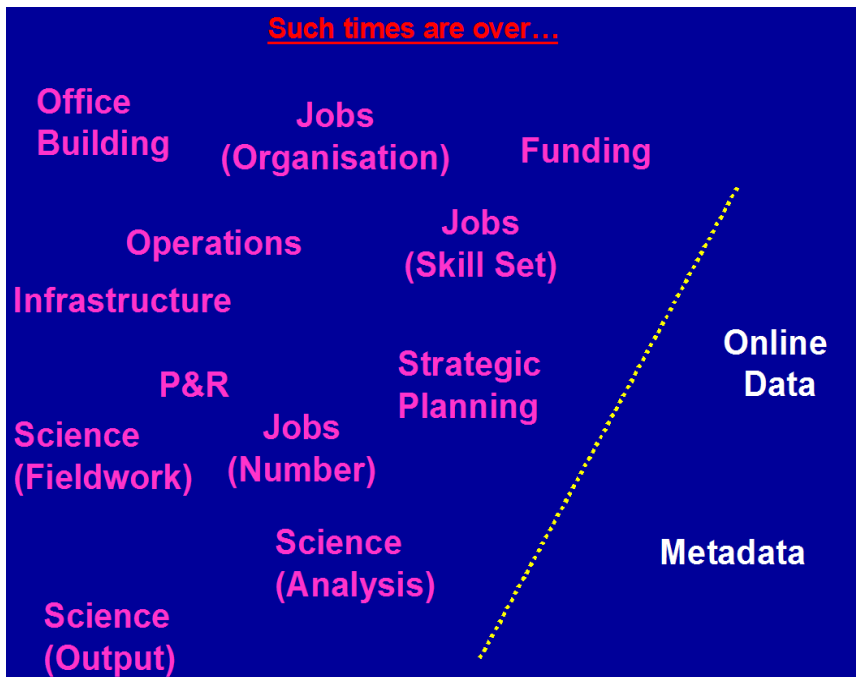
Such times are over…

Office Building

Jobs (Organisation)

Funding

Jobs (Skill Set)

Operations

Infrastructure

Online Data

Strategic Planning

P&R

Science (Fieldwork)

Jobs (Number)

Science (Analysis)

Metadata

Science (Output)